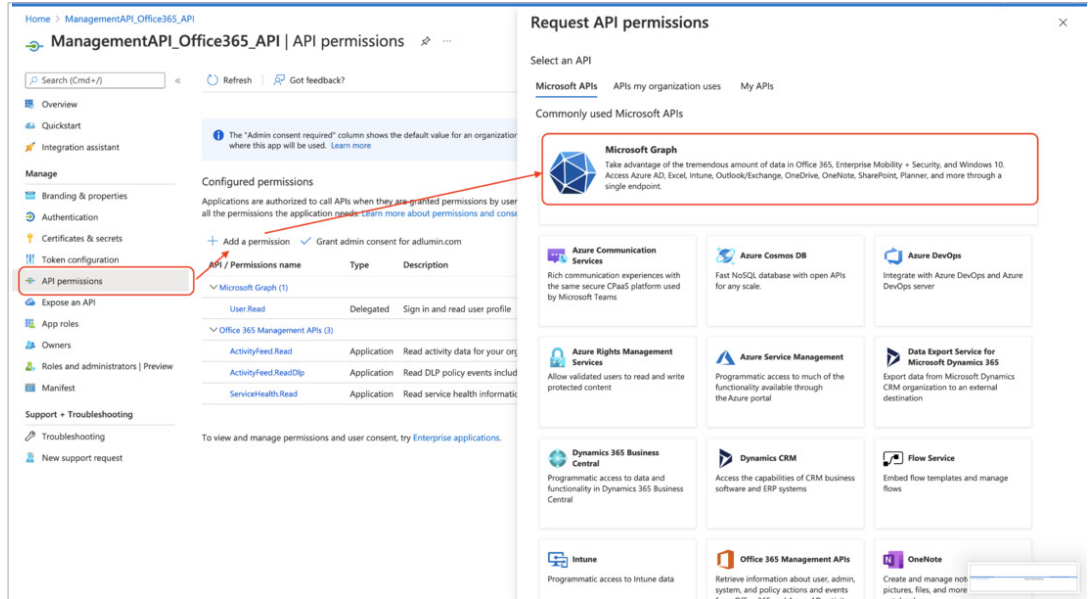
Home > ManagementAPI_Office365_API

ManagementAPI_Office365_API | API permissions ...

Search (Cmd+/) «

Refresh | Got feedback?

Overview
Quickstart
Integration assistant

Manage
Branding & properties
Authentication
Certificates & secrets
Token configuration
API permissions
Expose an API
App roles
Owners
Roles and administrators | Preview
Manifest

Support + Troubleshooting
Troubleshooting
New support request

The "Admin consent required" column shows the default value for an organization where this app will be used. Learn more

Configured permissions

Applications are authorized to call APIs when they are granted permissions by user all the permissions the application needs. Learn more about permissions and conse

+ Add a permission ✓ Grant admin consent for adlumin.com

| API / Permissions name | Type | Description |
|---|---|---|
| ∨ Microsoft Graph (1) | | |
| User.Read | Delegated | Sign in and read user profile |
| ∨ Office 365 Management APIs (3) | | |
| ActivityFeed.Read | Application | Read activity data for your org |
| ActivityFeed.ReadDlp | Application | Read DLP policy events includ |
| ServiceHealth.Read | Application | Read service health informatio |

To view and manage permissions and user consent, try Enterprise applications.

Request API permissions

Select an API

Microsoft APIs   APIs my organization uses   My APIs

Commonly used Microsoft APIs

Microsoft Graph
Take advantage of the tremendous amount of data in Office 365, Enterprise Mobility + Security, and Windows 10. Access Azure AD, Excel, Intune, Outlook/Exchange, OneDrive, OneNote, SharePoint, Planner, and more through a single endpoint.

Azure Communication Services
Rich communication experiences with the same secure CPaaS platform used by Microsoft Teams

Azure Cosmos DB
Fast NoSQL database with open APIs for any scale.

Azure DevOps
Integrate with Azure DevOps and Azure DevOps server

Azure Rights Management Services
Allow validated users to read and write protected content

Azure Service Management
Programmatic access to much of the functionality available through the Azure portal

Data Export Service for Microsoft Dynamics 365
Export data from Microsoft Dynamics CRM organization to an external destination

Dynamics 365 Business Central
Programmatic access to data and functionality in Dynamics 365 Business Central

Dynamics CRM
Access the capabilities of CRM business software and ERP systems

Flow Service
Embed flow templates and manage flows

Intune
Programmatic access to Intune data

Office 365 Management APIs
Retrieve information about user, admin, system, and policy actions and events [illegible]

OneNote
Create and manage not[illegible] pictures, files, and more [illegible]